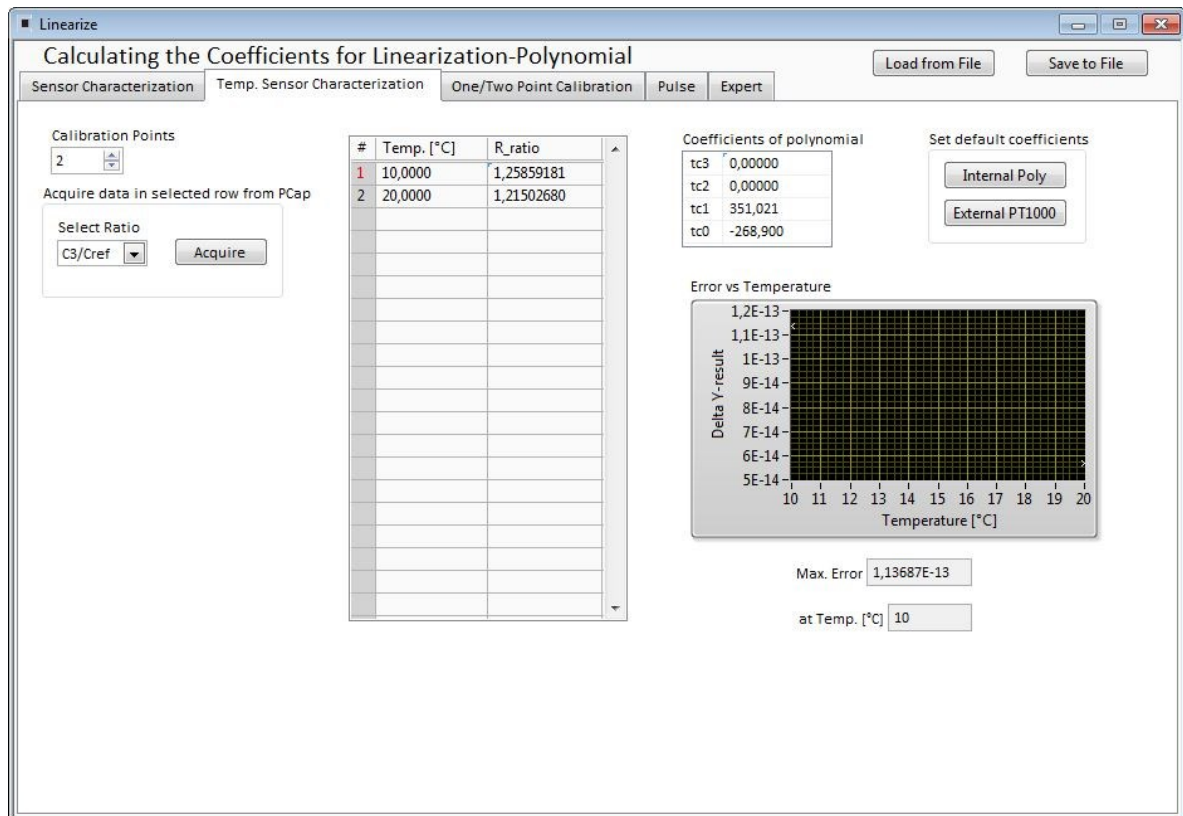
Linearize

Calculating the Coefficients for Linearization-Polynomial

Load from File

Save to File

Sensor Characterization

Temp. Sensor Characterization

One/Two Point Calibration

Pulse

Expert

Calibration Points

2

Acquire data in selected row from PCap

Select Ratio

C3/Cref

Acquire

| # | Temp. [°C] | R_ratio |
|---|---|---|
| 1 | 10,0000 | 1,25859181 |
| 2 | 20,0000 | 1,21502680 |

Coefficients of polynomial

| | |
|---|---|
| tc3 | 0,00000 |
| tc2 | 0,00000 |
| tc1 | 351,021 |
| tc0 | -268,900 |

Set default coefficients

Internal Poly

External PT1000

Error vs Temperature

1,2E-13
1,1E-13
1E-13
9E-14
8E-14
7E-14
6E-14
5E-14

Delta Y-result

10 11 12 13 14 15 16 17 18 19 20

Temperature [°C]

Max. Error 1,13687E-13

at Temp. [°C] 10